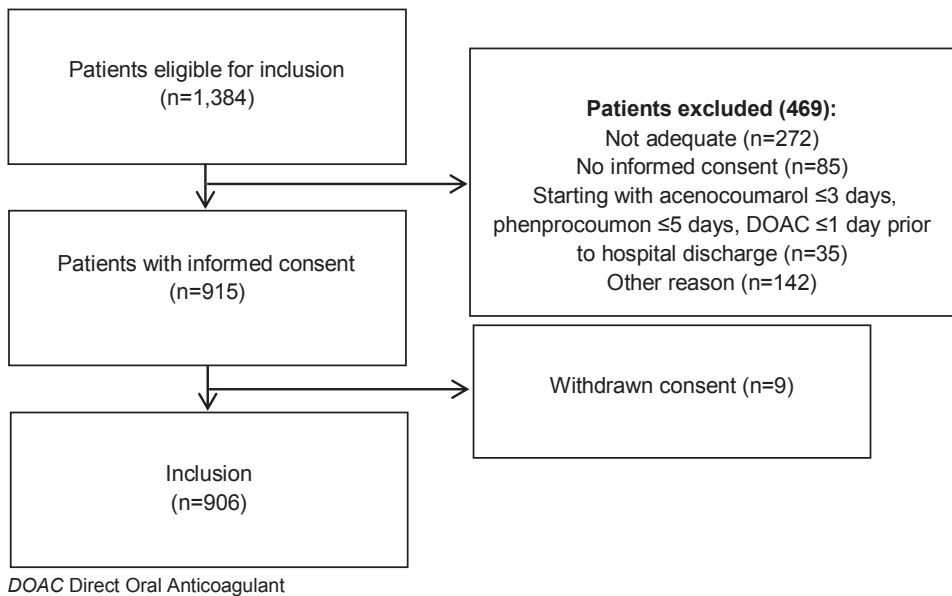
Patients eligible for inclusion
(n=1,384)

Patients excluded (469):
Not adequate (n=272)
No informed consent (n=85)
Starting with acenocoumarol ≤3 days, phenprocoumon ≤5 days, DOAC ≤1 day prior to hospital discharge (n=35)
Other reason (n=142)

Patients with informed consent
(n=915)

Withdrawn consent (n=9)

Inclusion
(n=906)

DOAC Direct Oral Anticoagulant